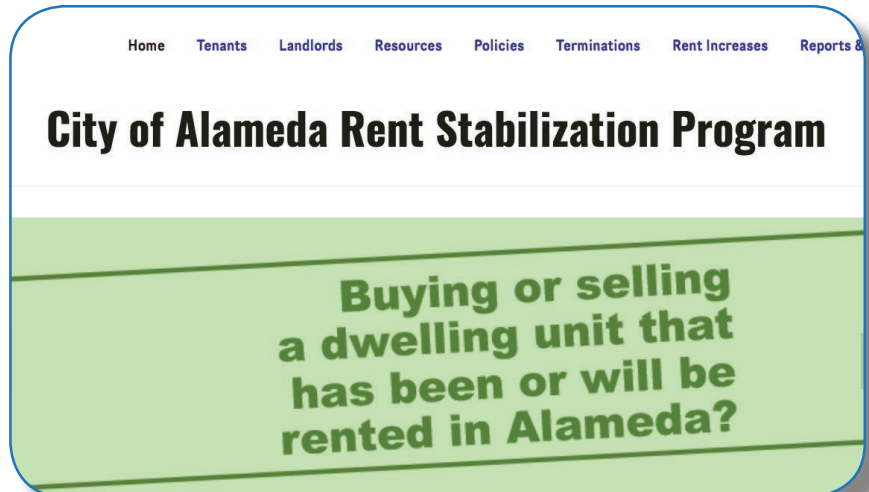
Home Tenants Landlords Resources Policies Terminations Rent Increases Reports &

City of Alameda Rent Stabilization Program

Buying or selling a dwelling unit that has been or will be rented in Alameda?